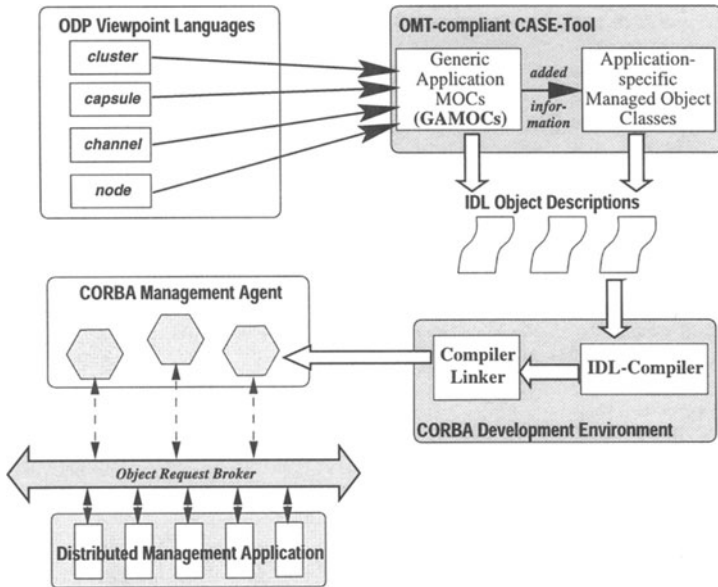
ODP Viewpoint Languages

cluster

capsule

channel

node

OMT-compliant CASE-Tool

Generic Application MOCs (GAMOCs)

added information

Application-specific Managed Object Classes

IDL Object Descriptions

CORBA Management Agent

Compiler Linker

IDL-Compiler

CORBA Development Environment

Object Request Broker

Distributed Management Application